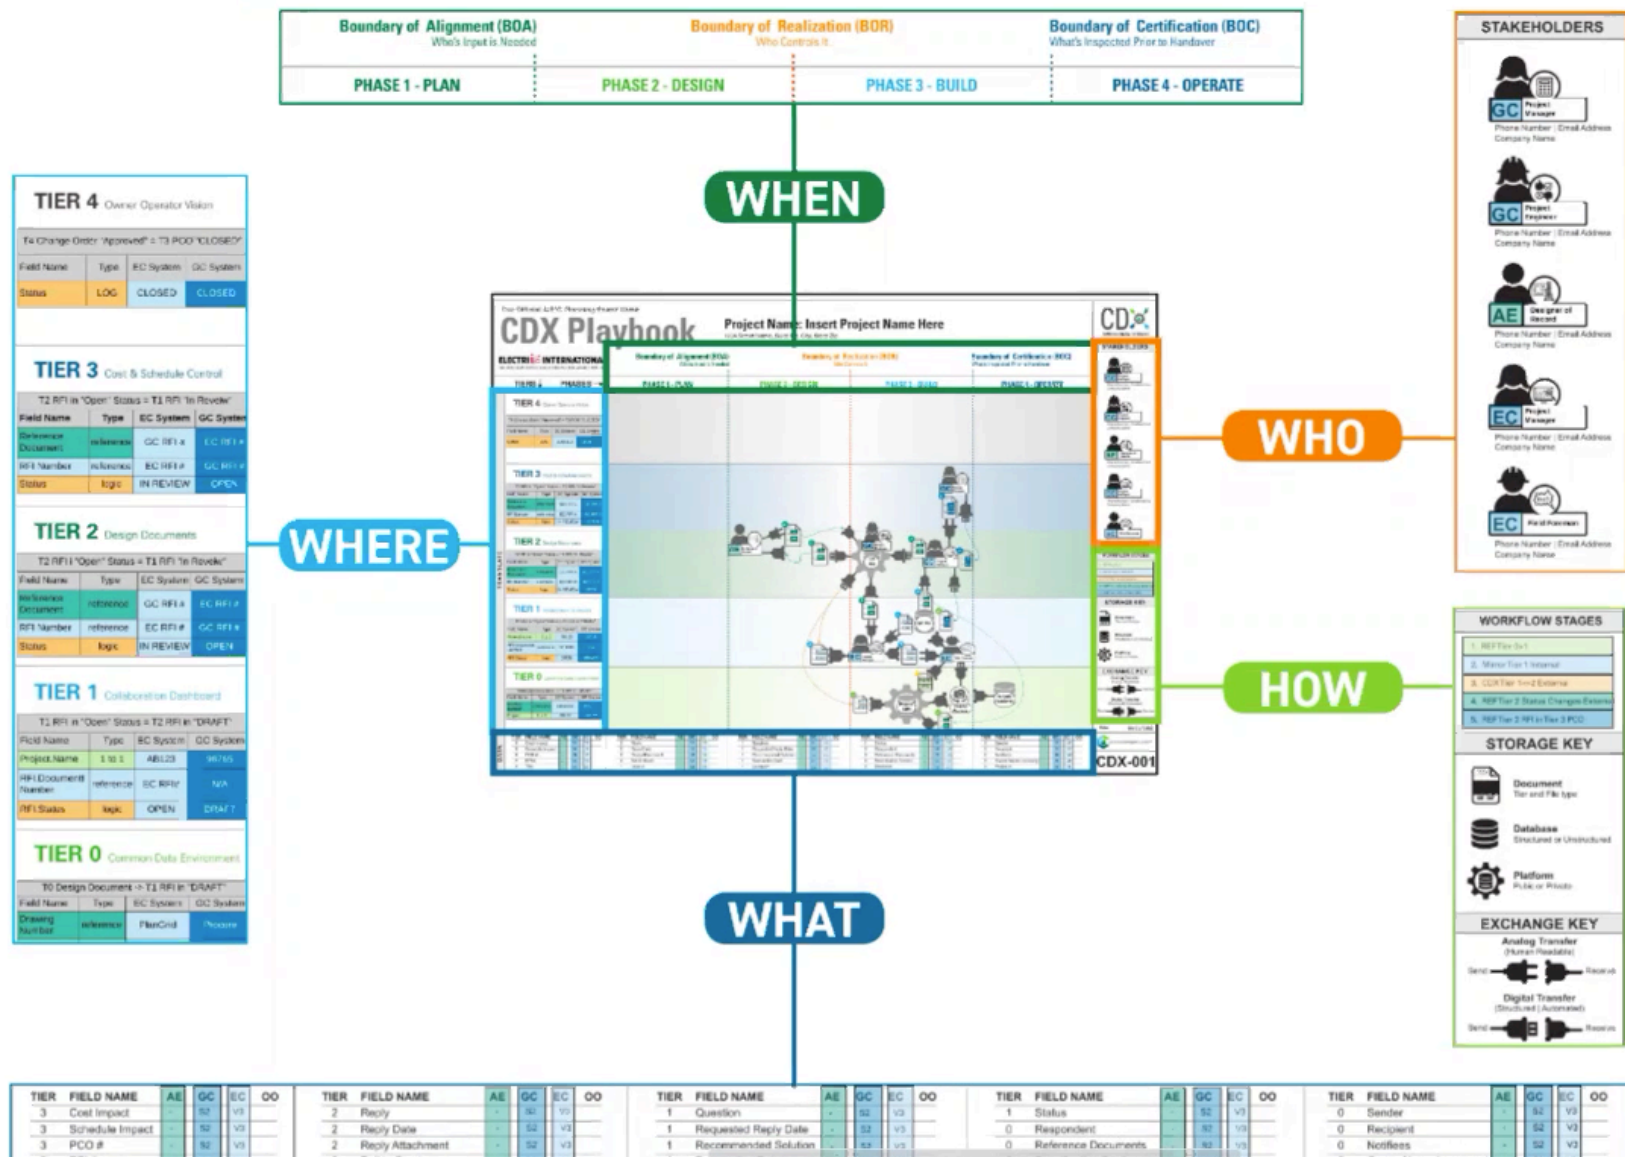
Boundary of Alignment (BOA)
Who's Input is Needed

Boundary of Realization (BOR)
Who Controls It

Boundary of Certification (BOC)
What's Inspected Prior to Handover

PHASE 1 - PLAN
PHASE 2 - DESIGN
PHASE 3 - BUILD
PHASE 4 - OPERATE

WHEN

STAKEHOLDERS

GC Project Manager
Phone Number | Email Address
Company Name

GC Project Engineer
Phone Number | Email Address
Company Name

AE Designer of Record
Phone Number | Email Address
Company Name

EC Project Manager
Phone Number | Email Address
Company Name

EC Field Foreman
Phone Number | Email Address
Company Name

TIER 4 Owner Operator Vision

T4 Change Order "Approved" = T3 PCO "CLOSED"

| Field Name | Type | EC System | GC System |
|---|---|---|---|
| Status | LOG | CLOSED | CLOSED |

TIER 3 Cost & Schedule Control

T2 RFI in "Open" Status = T1 RFI "In Review"

| Field Name | Type | EC System | GC System |
|---|---|---|---|
| Reference Document | reference | GC RFI # | EC RFI # |
| RFI Number | reference | EC RFI # | GC RFI # |
| Status | logic | IN REVIEW | OPEN |

TIER 2 Design Documents

T2 RFI "Open" Status = T1 RFI "In Review"

| Field Name | Type | EC System | GC System |
|---|---|---|---|
| Reference Document | reference | GC RFI # | EC RFI # |
| RFI Number | reference | EC RFI # | GC RFI # |
| Status | logic | IN REVIEW | OPEN |

TIER 1 Collaboration Dashboard

T1 RFI in "Open" Status = T2 RFI in "DRAFT"

| Field Name | Type | EC System | GC System |
|---|---|---|---|
| Project Name | 1 to 1 | ABL23 | 98765 |
| RFI Document Number | reference | EC RFI# | N/A |
| RFI Status | logic | OPEN | DRAFT |

TIER 0 Common Data Environment

T0 Design Document -> T1 RFI in "DRAFT"

| Field Name | Type | EC System | GC System |
|---|---|---|---|
| Drawing Number | reference | PlanGrid | Procore |

WHERE

CDX Playbook
Project Name: Insert Project Name Here
ELECTRI INTERNATIONAL
CDX
CDX-001

WHO

WORKFLOW STAGES
1. RFI Tier 0>1
2. Manor Tier 1 Internal
3. CDX Tier 1>>2 External
4. RFI Tier 2 Status Changes External
5. RFI Tier 3 RFI in Tier 3 PCO

HOW

STORAGE KEY
Document
Tier and File type
Database
Structured or Unstructured
Platform
Public or Private

EXCHANGE KEY
Analog Transfer
(Human Readable)
Send Receive
Digital Transfer
(Structured | Automated)
Send Receive

WHAT

| TIER | FIELD NAME | AE | GC | EC | OO |
|---|---|---|---|---|---|
| 3 | Cost Impact | - | S2 | V3 | |
| 3 | Schedule Impact | - | S2 | V3 | |
| 3 | PCO # | - | S2 | V3 | |

| TIER | FIELD NAME | AE | GC | EC | OO |
|---|---|---|---|---|---|
| 2 | Reply | - | S2 | V3 | |
| 2 | Reply Date | - | S2 | V3 | |
| 2 | Reply Attachment | - | S2 | V3 | |

| TIER | FIELD NAME | AE | GC | EC | OO |
|---|---|---|---|---|---|
| 1 | Question | - | S2 | V3 | |
| 1 | Requested Reply Date | - | S2 | V3 | |
| 1 | Recommended Solution | - | S2 | V3 | |

| TIER | FIELD NAME | AE | GC | EC | OO |
|---|---|---|---|---|---|
| 1 | Status | - | S2 | V3 | |
| 0 | Respondent | - | S2 | V3 | |
| 0 | Reference Documents | - | S2 | V3 | |

| TIER | FIELD NAME | AE | GC | EC | OO |
|---|---|---|---|---|---|
| 0 | Sender | - | S2 | V3 | |
| 0 | Recipient | - | S2 | V3 | |
| 0 | Notifiees | - | S2 | V3 | |